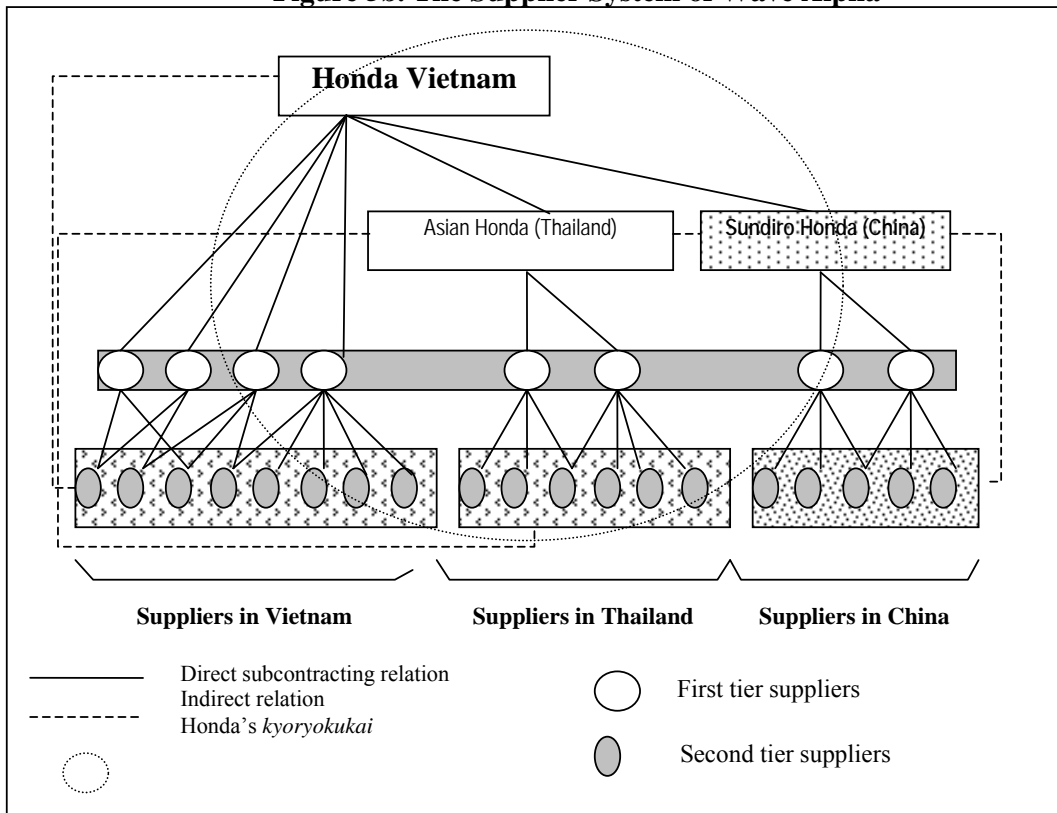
Figure 13: The Supplier System of Wave Alpha

Honda Vietnam

Asian Honda (Thailand)

Sundiro Honda (China)

Suppliers in Vietnam

Suppliers in Thailand

Suppliers in China

Direct subcontracting relation
Indirect relation
Honda's *kyoryokukai*

First tier suppliers

Second tier suppliers